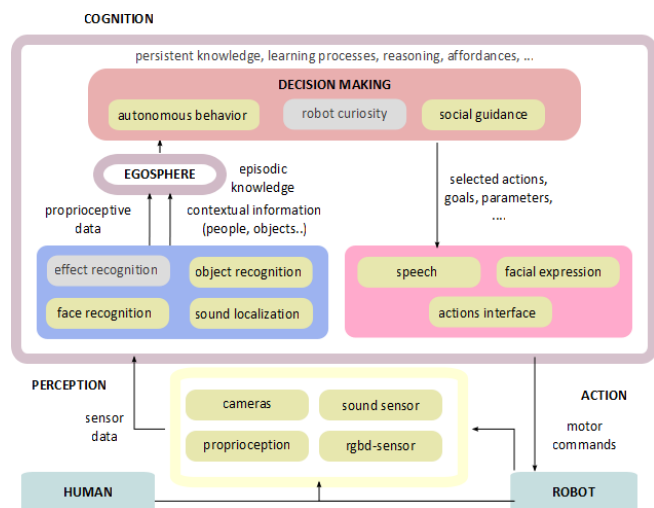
COGNITION

persistent knowledge, learning processes, reasoning, affordances, ...

DECISION MAKING

autonomous behavior

robot curiosity

social guidance

EGOSPHERE

episodic knowledge

proprioceptive data

contextual information (people, objects..)

selected actions, goals, parameters, ....

effect recognition

object recognition

face recognition

sound localization

speech

facial expression

actions interface

PERCEPTION

ACTION

sensor data

cameras

sound sensor

proprioception

rgbd-sensor

motor commands

HUMAN

ROBOT